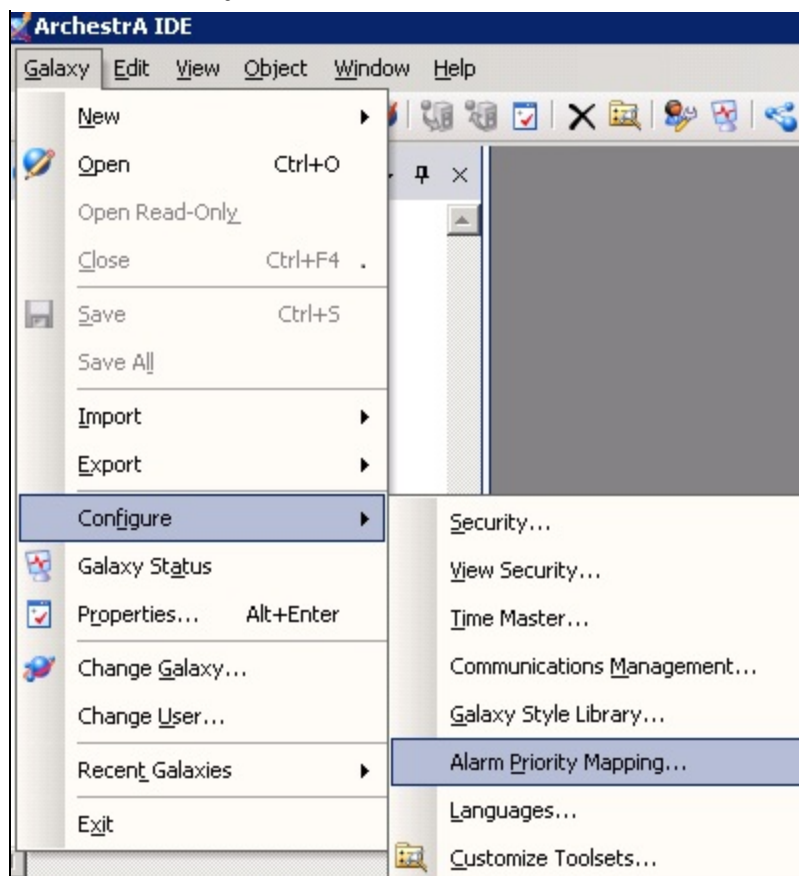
ArchestrA IDE

Galaxy Edit View Object Window Help

New
Open Ctrl+O
Open Read-Only
Close Ctrl+F4
Save Ctrl+S
Save All
Import
Export
Configure
Galaxy Status
Properties... Alt+Enter
Change Galaxy...
Change User...
Recent Galaxies
Exit

Security...
View Security...
Time Master...
Communications Management...
Galaxy Style Library...
Alarm Priority Mapping...
Languages...
Customize Toolsets...